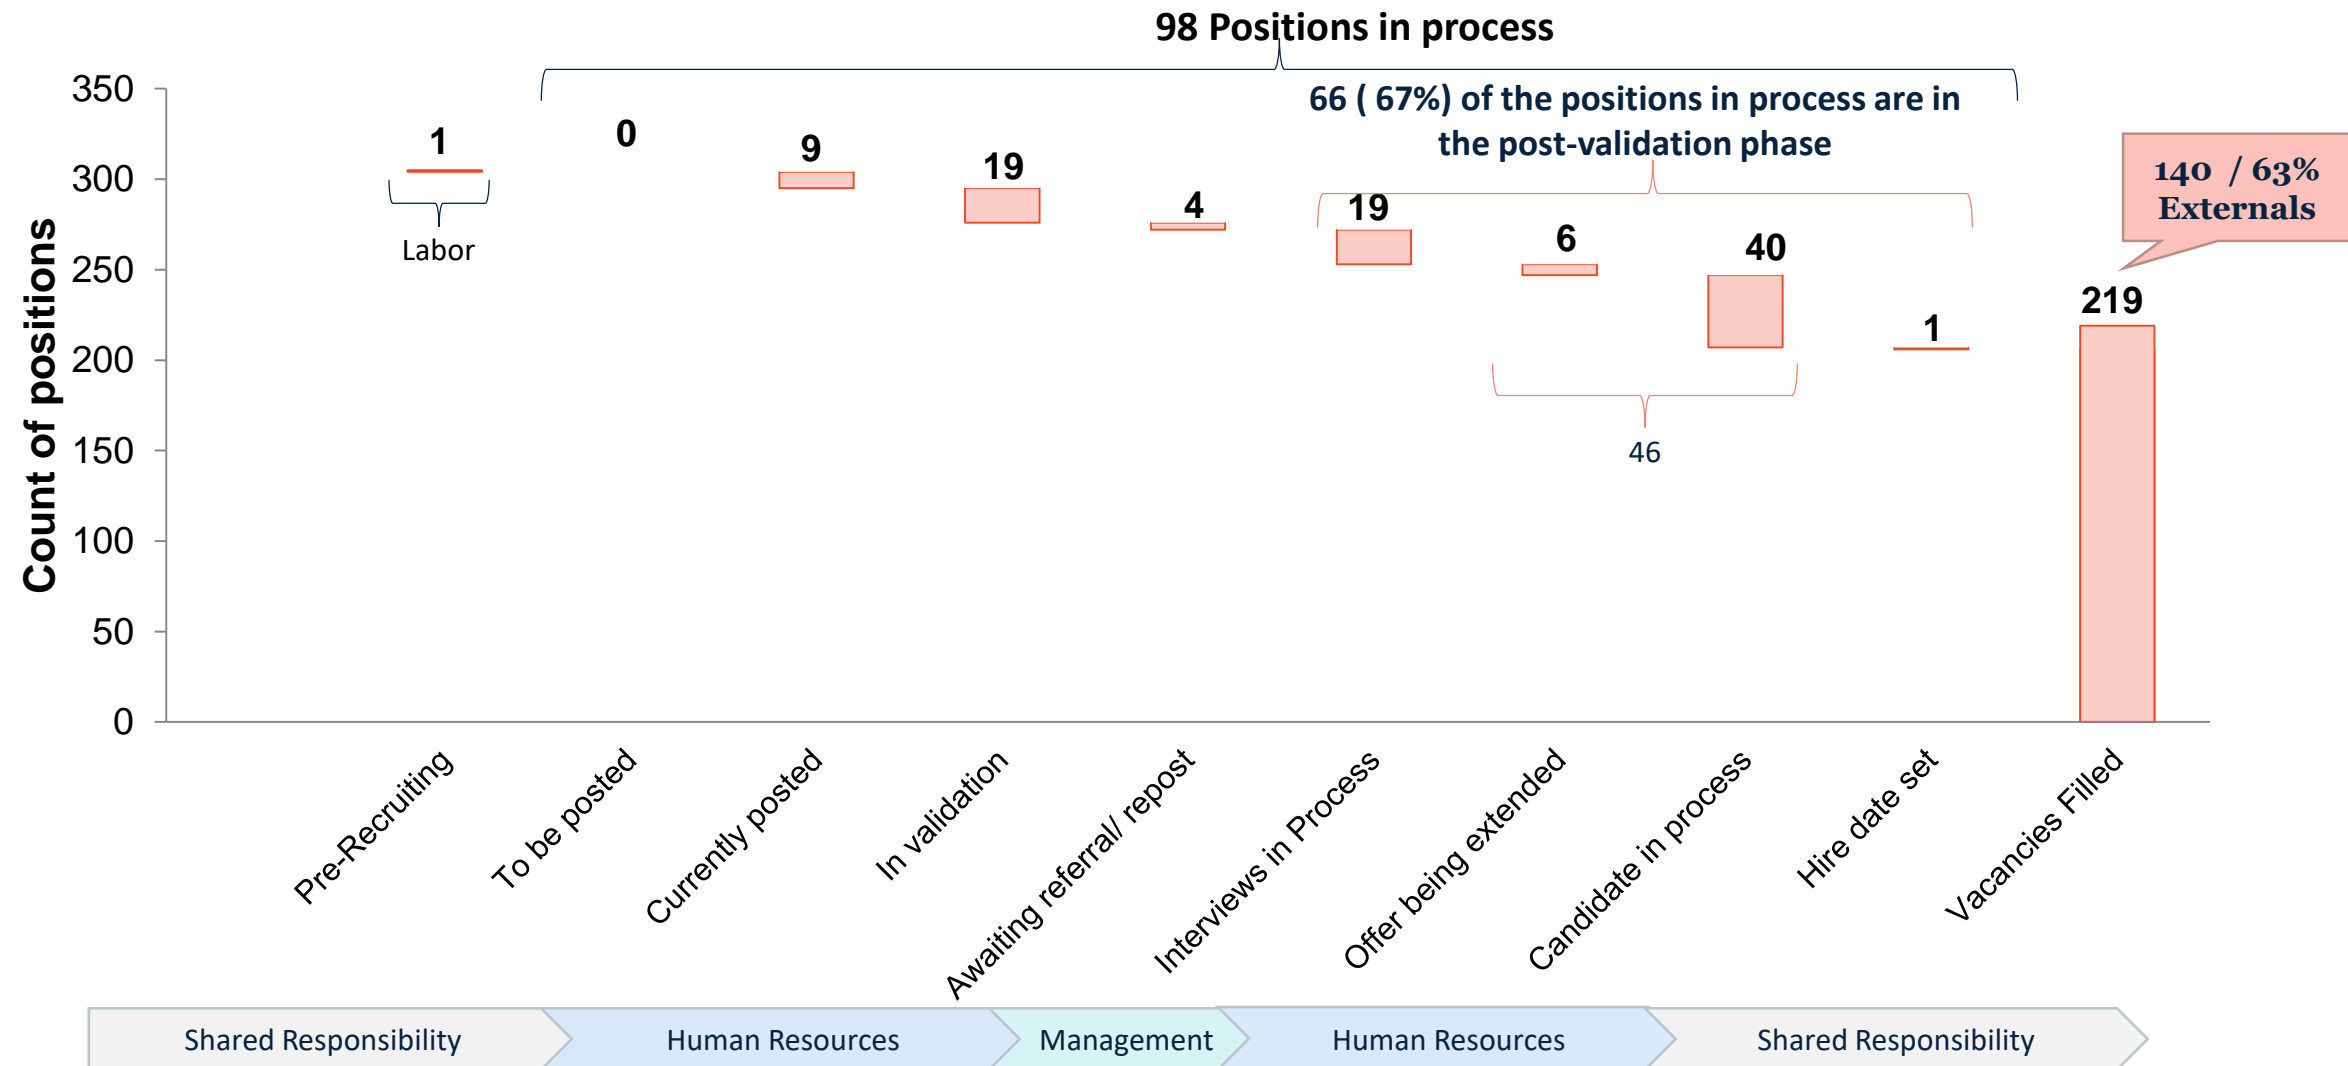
98 Positions in process

66 ( 67%) of the positions in process are in the post-validation phase

140 / 63% Externals

Count of positions

350
300
250
200
150
100
50
0

1
Labor
0
9
19
4
19
6
40
1
219
46

Pre-Recruiting
To be posted
Currently posted
In validation
Awaiting referral/ repost
Interviews in Process
Offer being extended
Candidate in process
Hire date set
Vacancies Filled

Shared Responsibility
Human Resources
Management
Human Resources
Shared Responsibility